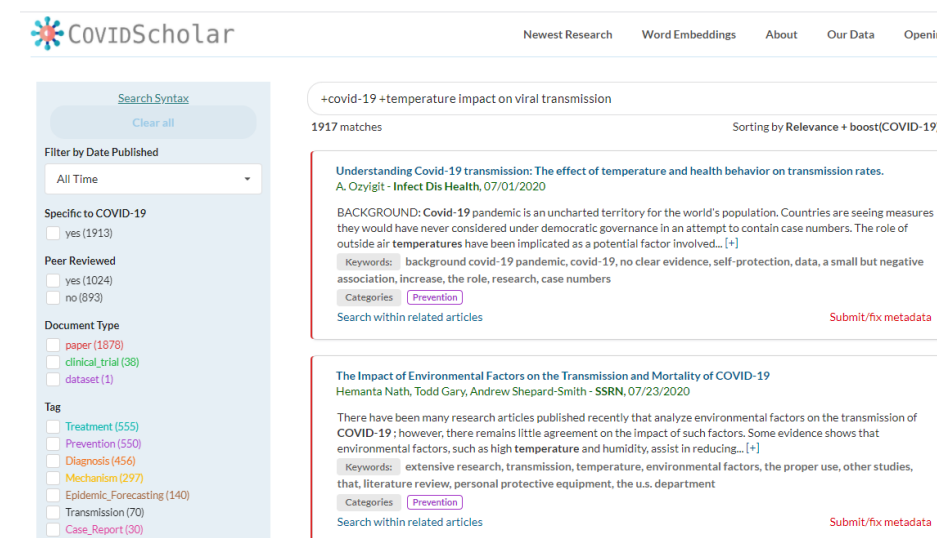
COVIDScholar

Newest Research Word Embeddings About Our Data Openi

Search Syntax

Clear all

Filter by Date Published

All Time

Specific to COVID-19

yes (1913)

Peer Reviewed

yes (1024)

no (893)

Document Type

paper (1878)

clinical_trial (38)

dataset (1)

Tag

Treatment (555)

Prevention (550)

Diagnosis (456)

Mechanism (297)

Epidemic_Forecasting (140)

Transmission (70)

Case_Report (30)

+covid-19 +temperature impact on viral transmission

1917 matches

Sorting by Relevance + boost(COVID-19)

Understanding Covid-19 transmission: The effect of temperature and health behavior on transmission rates.

A. Ozyigit - Infect Dis Health, 07/01/2020

BACKGROUND: Covid-19 pandemic is an uncharted territory for the world's population. Countries are seeing measures they would have never considered under democratic governance in an attempt to contain case numbers. The role of outside air temperatures have been implicated as a potential factor involved... [+]

Keywords: background covid-19 pandemic, covid-19, no clear evidence, self-protection, data, a small but negative association, increase, the role, research, case numbers

Categories Prevention

Search within related articles

Submit/fix metadata

The Impact of Environmental Factors on the Transmission and Mortality of COVID-19

Hemanta Nath, Todd Gary, Andrew Shepard-Smith - SSRN, 07/23/2020

There have been many research articles published recently that analyze environmental factors on the transmission of COVID-19 ; however, there remains little agreement on the impact of such factors. Some evidence shows that environmental factors, such as high temperature and humidity, assist in reducing... [+]

Keywords: extensive research, transmission, temperature, environmental factors, the proper use, other studies, that, literature review, personal protective equipment, the u.s. department

Categories Prevention

Search within related articles

Submit/fix metadata